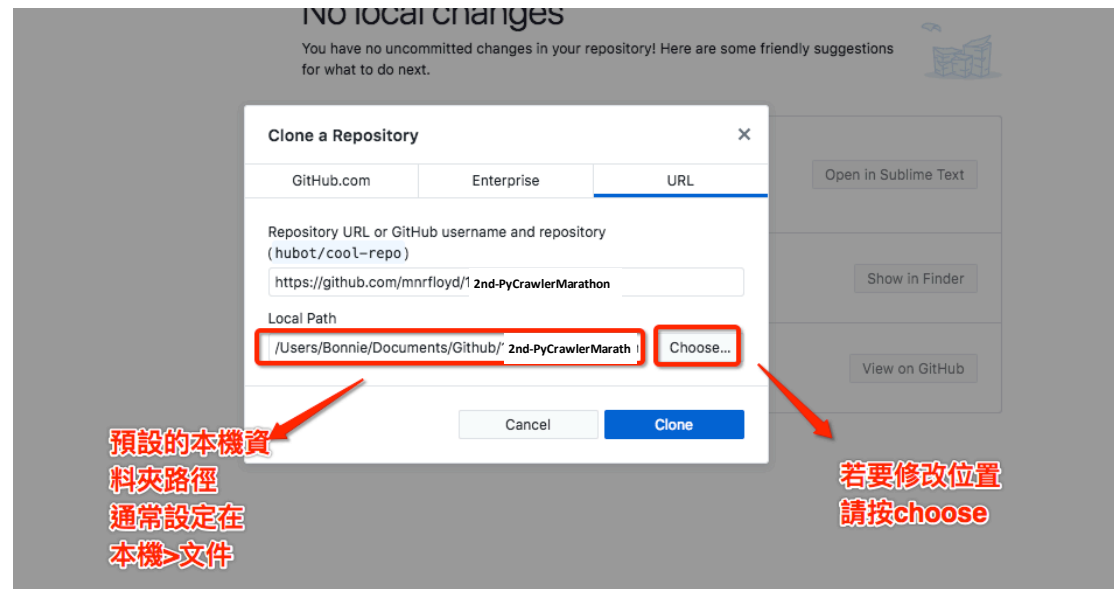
No local changes

You have no uncommitted changes in your repository! Here are some friendly suggestions for what to do next.

Open in Sublime Text

Show in Finder

View on GitHub

Clone a Repository ×

GitHub.com | Enterprise | URL

Repository URL or GitHub username and repository (hubot/cool-repo)

https://github.com/mnrfloyd/1 2nd-PyCrawlerMarathon

Local Path

/Users/Bonnie/Documents/Github/ 2nd-PyCrawlerMarath

Choose...

Cancel

Clone

預設的本機資料夾路徑通常設定在本機>文件

若要修改位置請按choose